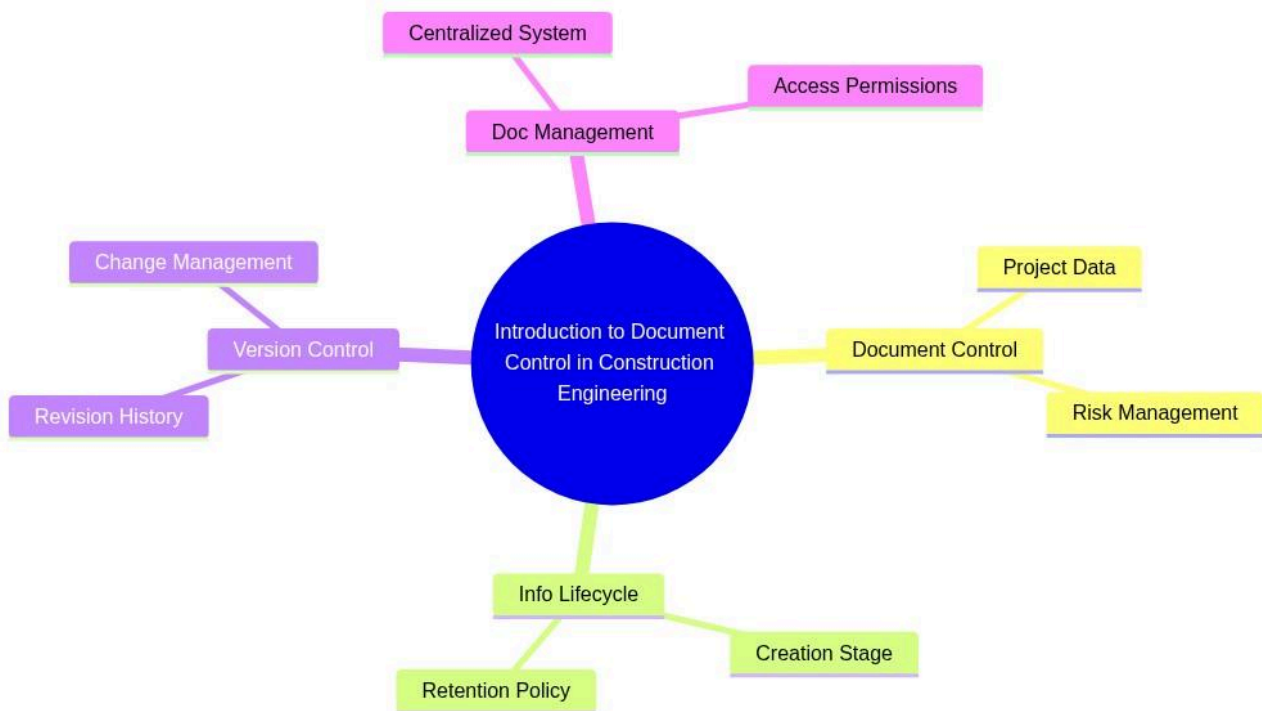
Introduction to Document Control in Construction Engineering

Doc Management

Centralized System

Access Permissions

Document Control

Project Data

Risk Management

Info Lifecycle

Creation Stage

Retention Policy

Version Control

Change Management

Revision History